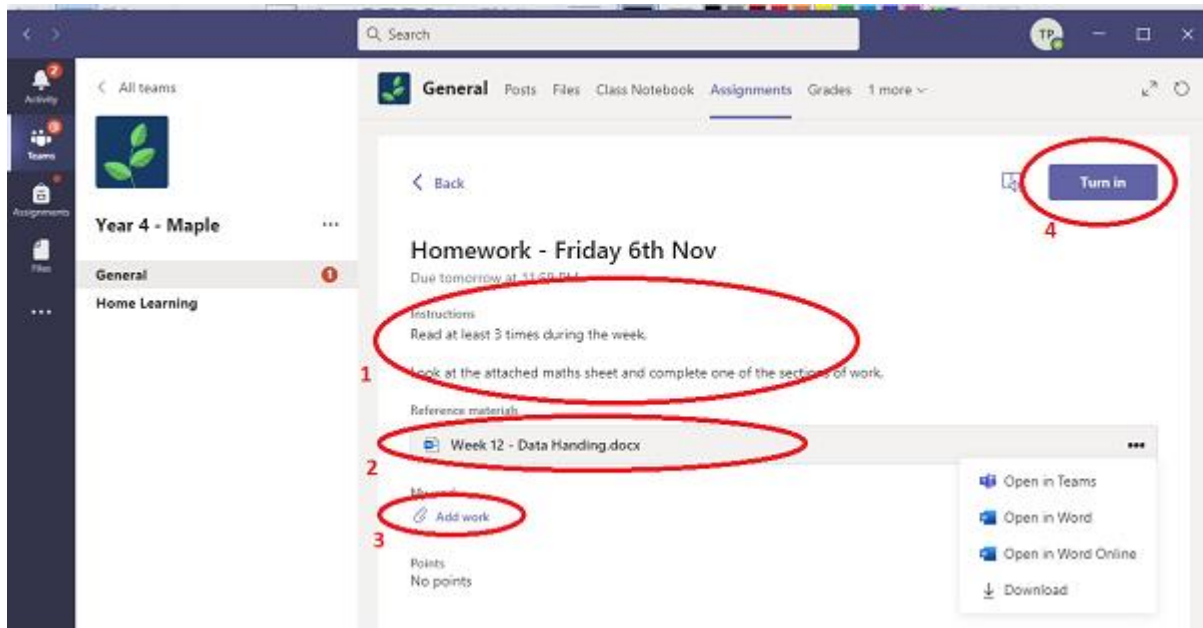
Search

TP

Activity
Teams
Assignments
Files
...

All teams

Year 4 - Maple ...

General 1
Home Learning

General Posts Files Class Notebook Assignments Grades 1 more

Back

Turn in

4

Homework - Friday 6th Nov

Due tomorrow at 11:59 PM

Instructions
Read at least 3 times during the week.

1

Look at the attached maths sheet and complete one of the sections of work.

Reference materials

Week 12 - Data Handing.docx

2

My work

Add work

3

Points
No points

Open in Teams
Open in Word
Open in Word Online
Download